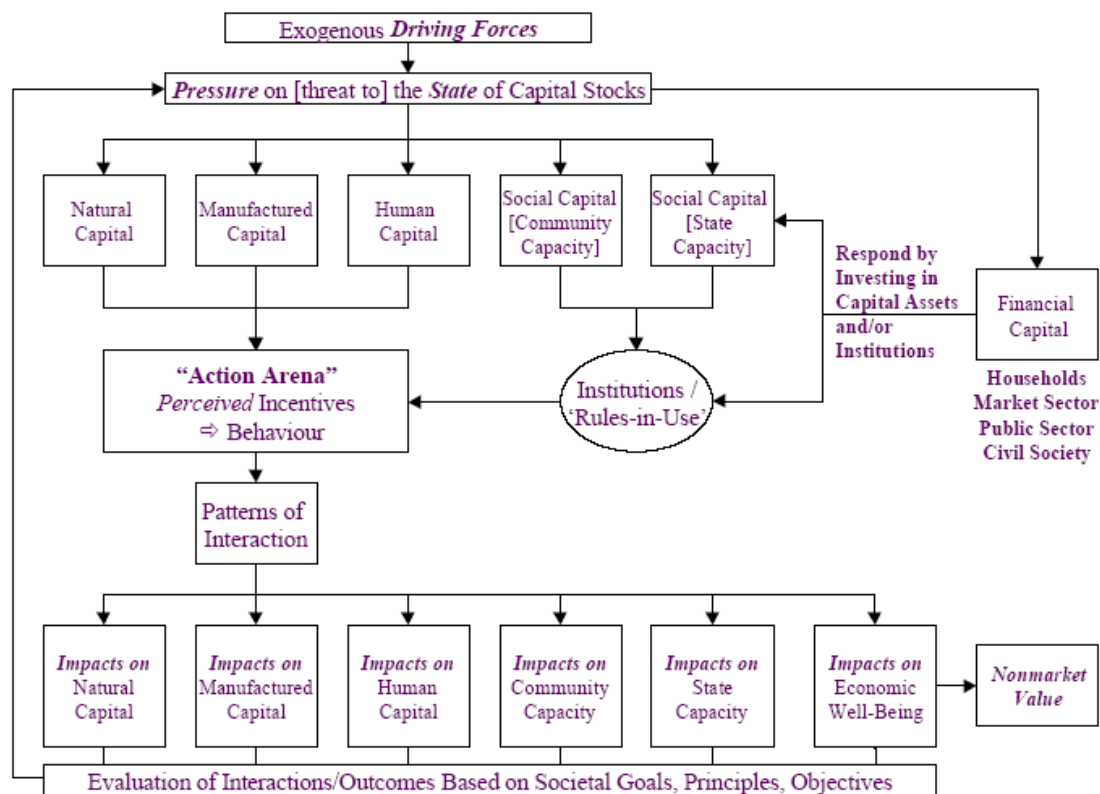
Exogenous Driving Forces

Pressure on [threat to] the State of Capital Stocks

Natural Capital

Manufactured Capital

Human Capital

Social Capital [Community Capacity]

Social Capital [State Capacity]

Respond by Investing in Capital Assets and/or Institutions

Financial Capital

Households
Market Sector
Public Sector
Civil Society

"Action Arena"
Perceived Incentives
⇨ Behaviour

Institutions / 'Rules-in-Use'

Patterns of Interaction

Impacts on Natural Capital

Impacts on Manufactured Capital

Impacts on Human Capital

Impacts on Community Capacity

Impacts on State Capacity

Impacts on Economic Well-Being

Nonmarket Value

Evaluation of Interactions/Outcomes Based on Societal Goals, Principles, Objectives